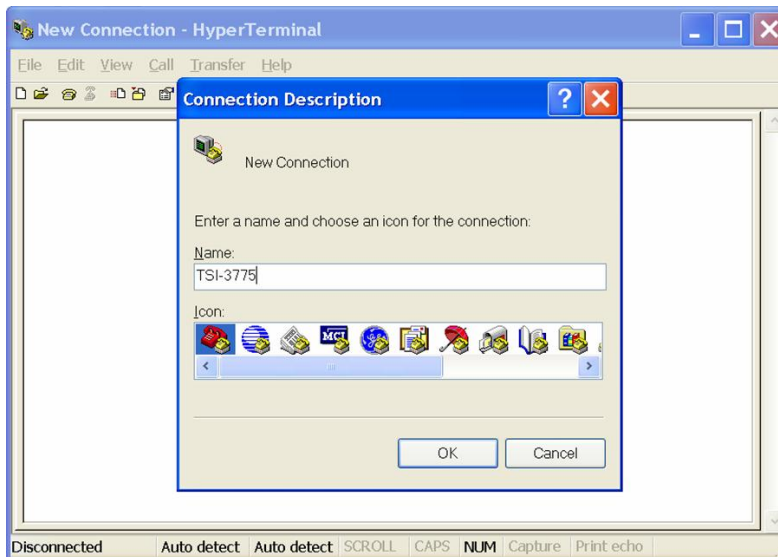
New Connection - HyperTerminal

File Edit View Call Transfer Help

Connection Description

New Connection

Enter a name and choose an icon for the connection:

Name:

TSI-3775

Icon:

MCI

OK Cancel

Disconnected Auto detect Auto detect SCROLL CAPS NUM Capture Print echo